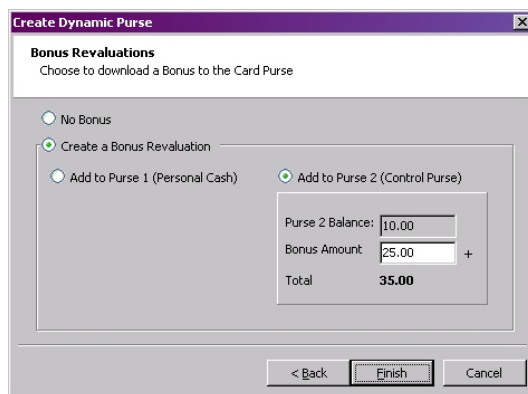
Create Dynamic Purse

Bonus Revaluations
Choose to download a Bonus to the Card Purse

No Bonus

Create a Bonus Revaluation

Add to Purse 1 (Personal Cash)

Add to Purse 2 (Control Purse)

Purse 2 Balance: 10.00

Bonus Amount 25.00 +

Total 35.00

< Back

Finish

Cancel